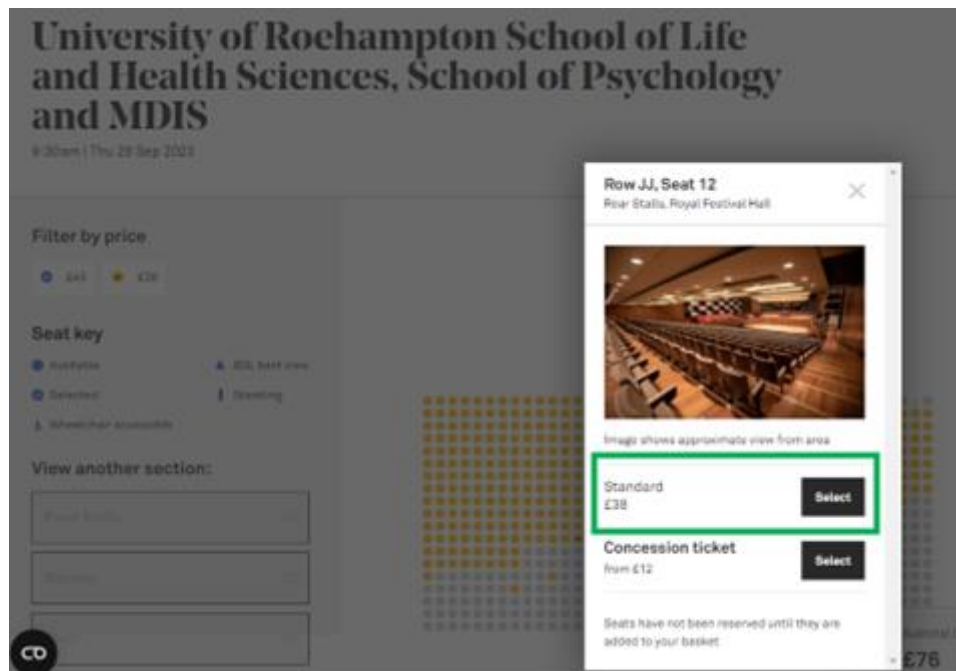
University of Roehampton School of Life and Health Sciences, School of Psychology and MDIS

9:30am | Thu 28 Sep 2023

Filter by price

£45 £38

Seat key

Available

RDL best view

Selected

Standing

Wheelchair accessible

View another section:

Front Stalls

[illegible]

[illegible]

Row JJ, Seat 12

Rear Stalls, Royal Festival Hall

Image shows approximate view from area

Standard

£38

Select

Concession ticket

from £12

Select

Seats have not been reserved until they are added to your basket

Subtotal

£76